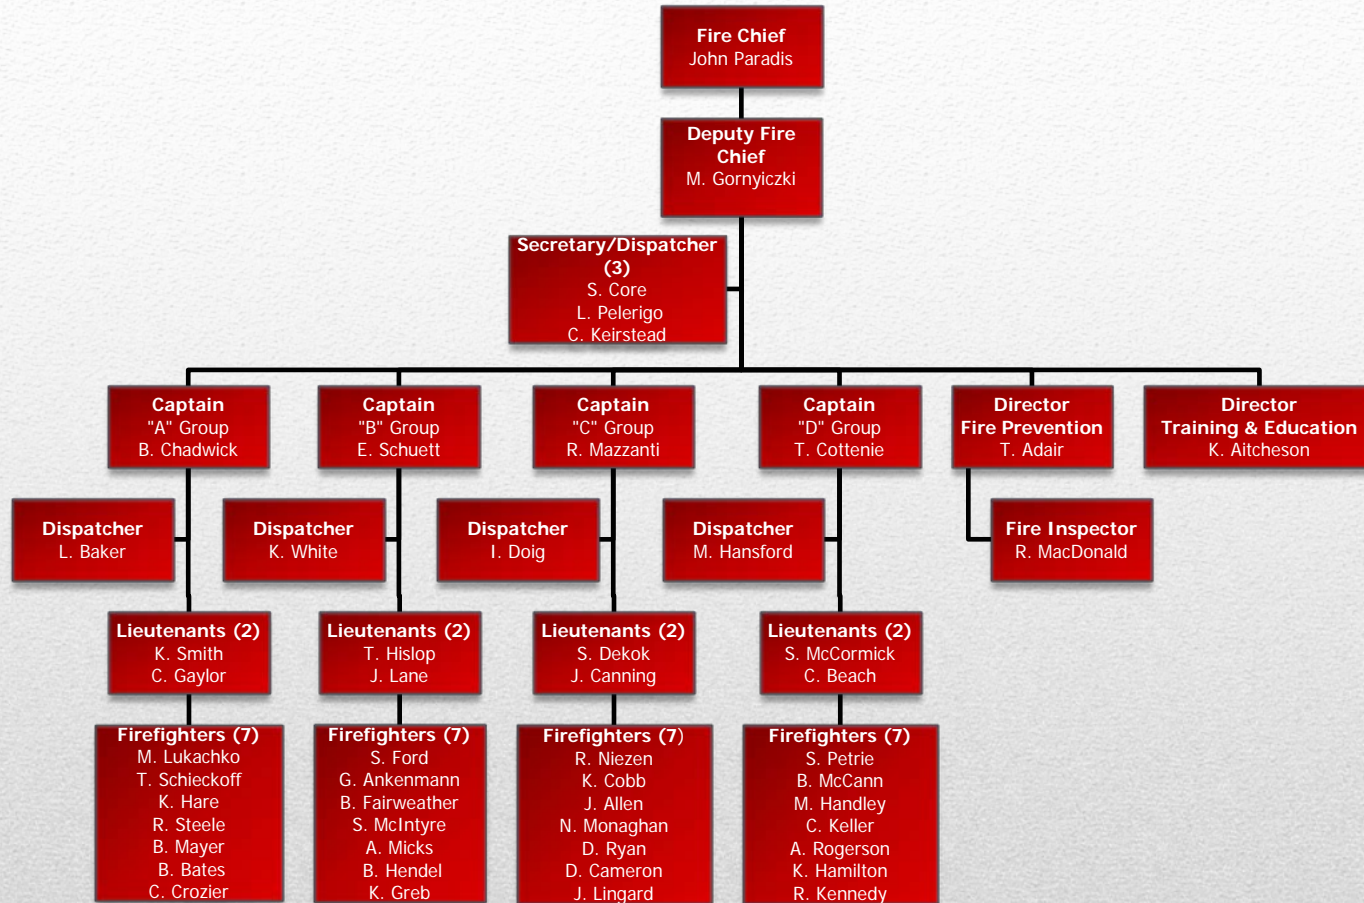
Fire Chief
John Paradis

Deputy Fire Chief
M. Gornyiczki

Secretary/Dispatcher (3)
S. Core
L. Pelerigo
C. Keirstead

Captain
"A" Group
B. Chadwick

Captain
"B" Group
E. Schuett

Captain
"C" Group
R. Mazzanti

Captain
"D" Group
T. Cottenie

Director
Fire Prevention
T. Adair

Director
Training & Education
K. Aitcheson

Dispatcher
L. Baker

Dispatcher
K. White

Dispatcher
I. Doig

Dispatcher
M. Hansford

Fire Inspector
R. MacDonald

Lieutenants (2)
K. Smith
C. Gaylor

Lieutenants (2)
T. Hislop
J. Lane

Lieutenants (2)
S. Dekok
J. Canning

Lieutenants (2)
S. McCormick
C. Beach

Firefighters (7)
M. Lukachko
T. Schieckoff
K. Hare
R. Steele
B. Mayer
B. Bates
C. Crozier

Firefighters (7)
S. Ford
G. Ankenmann
B. Fairweather
S. McIntyre
A. Micks
B. Hendel
K. Greb

Firefighters (7)
R. Niezen
K. Cobb
J. Allen
N. Monaghan
D. Ryan
D. Cameron
J. Lingard

Firefighters (7)
S. Petrie
B. McCann
M. Handley
C. Keller
A. Rogerson
K. Hamilton
R. Kennedy